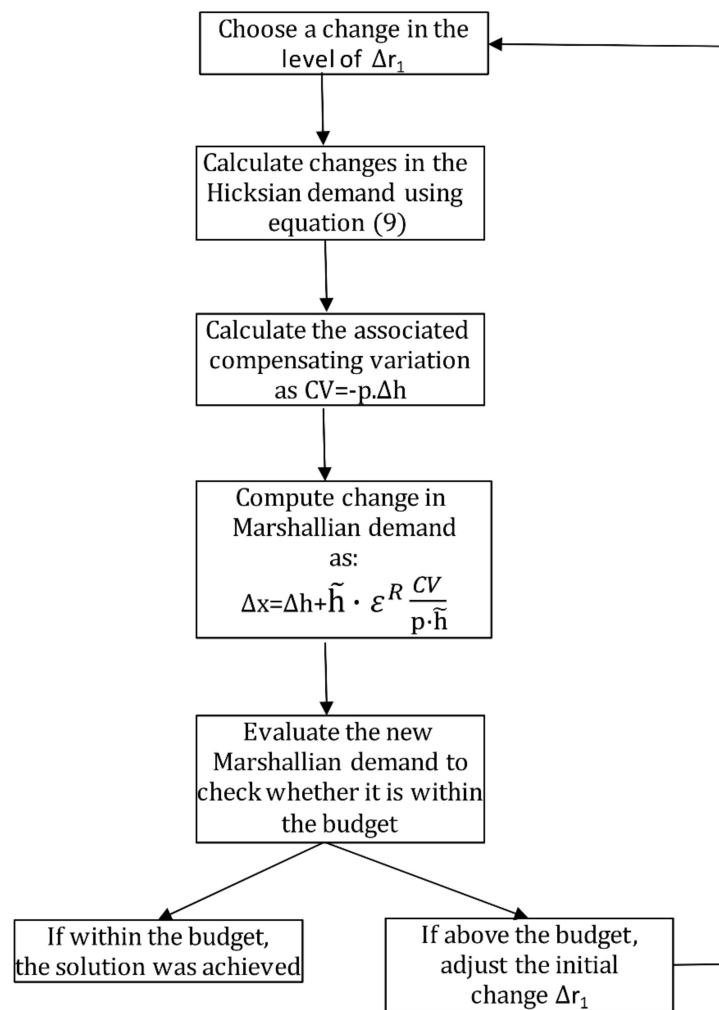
Choose a change in the level of $\Delta r_1$

Calculate changes in the Hicksian demand using equation (9)

Calculate the associated compensating variation as CV=-p.$\Delta$h

Compute change in Marshallian demand as:
$\Delta x = \Delta h + \tilde{h} \cdot \varepsilon^{R} \frac{CV}{p \cdot \tilde{h}}$

Evaluate the new Marshallian demand to check whether it is within the budget

If within the budget, the solution was achieved

If above the budget, adjust the initial change $\Delta r_1$